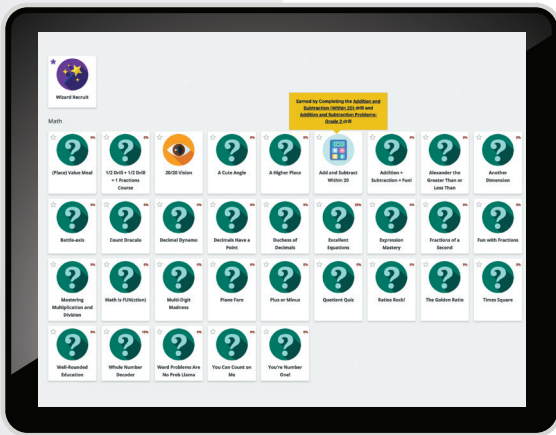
Wizard Recruit

Math

Earned by Completing the Addition and Subtraction Within 20 drill and Addition and Subtraction Problems: Grade 2 drill

(Place) Value Meal

1/2 Drill + 1/2 Drill = 1 Fractions Course

20/20 Vision

A Cute Angle

A Higher Place

Add and Subtract Within 20

Addition + Subtraction = Fun!

Alexander the Greater Than or Less Than

Another Dimension

Bottle-axis

Count Dracalc

Decimal Dynamo

Decimals Have a Point

Duchess of Decimals

Excellent Equations

Expression Mastery

Fractions of a Second

Fun with Fractions

Mastering Multiplication and Division

Math is FUN(ction)

Multi-Digit Madness

Plane Fare

Plus or Minus

Quotient Quiz

Ratios Rock!

The Golden Ratio

Times Square

Well-Rounded Education

Whole Number Decoder

Word Problems Are No Prob Llama

You Can Count on Me

You're Number One!